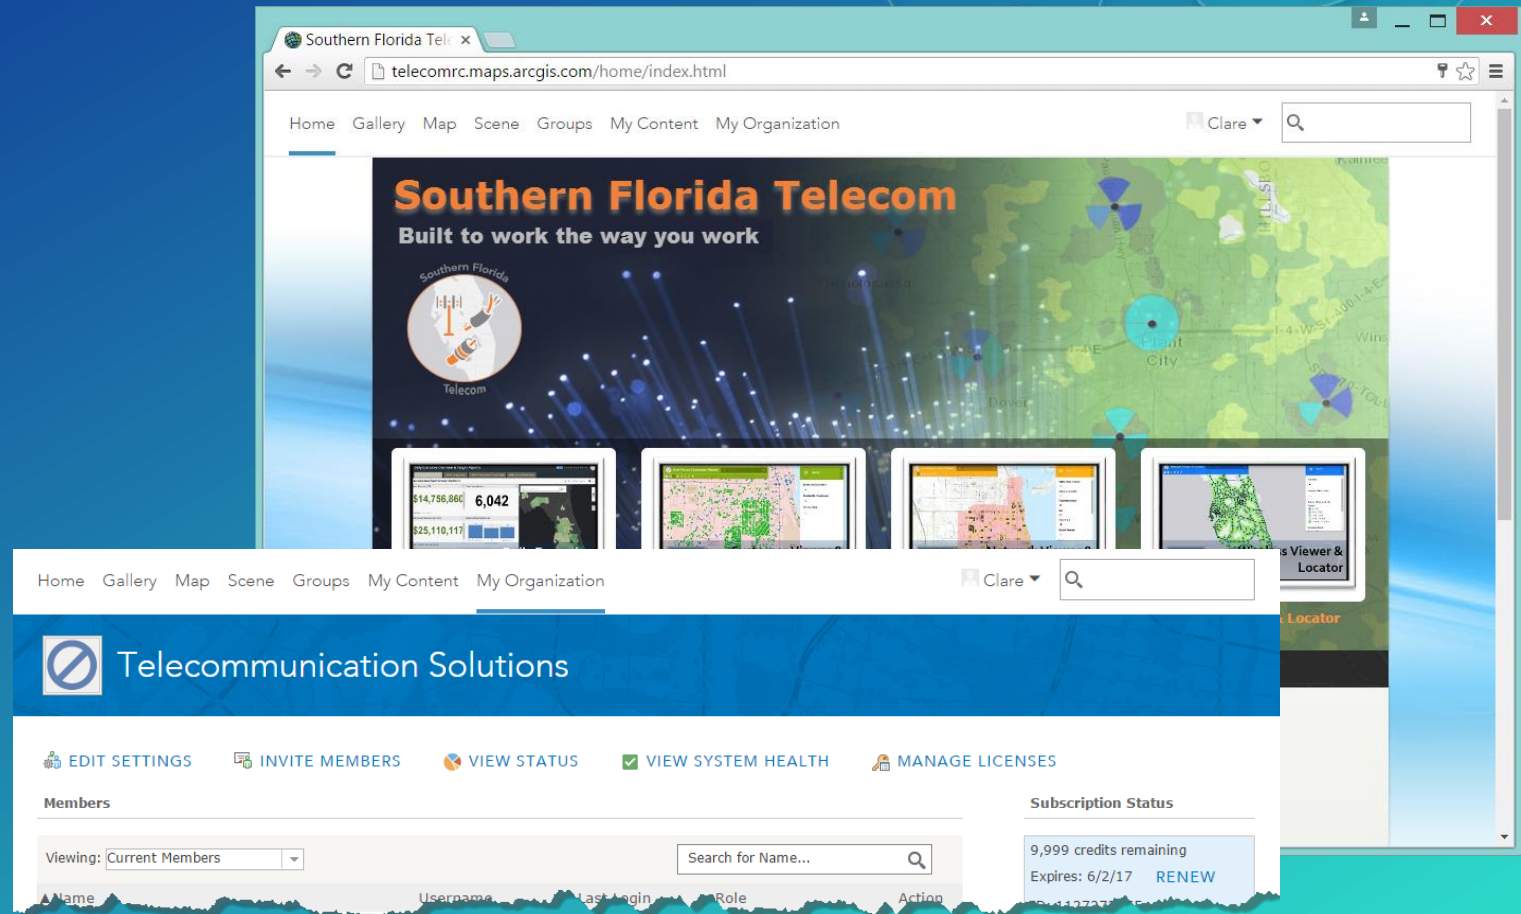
Southern Florida Tel ×

telecomrc.maps.arcgis.com/home/index.html

Home Gallery Map Scene Groups My Content My Organization Clare

Southern Florida Telecom
Built to work the way you work

Southern Florida Telecom

$14,756,860 6,042
$25,110,117

Viewer & Locator

Home Gallery Map Scene Groups My Content My Organization Clare

Telecommunication Solutions

EDIT SETTINGS INVITE MEMBERS VIEW STATUS VIEW SYSTEM HEALTH MANAGE LICENSES

Members

Viewing: Current Members

Search for Name...

Name Username Last Login Role Action

Subscription Status

9,999 credits remaining
Expires: 6/2/17 RENEW